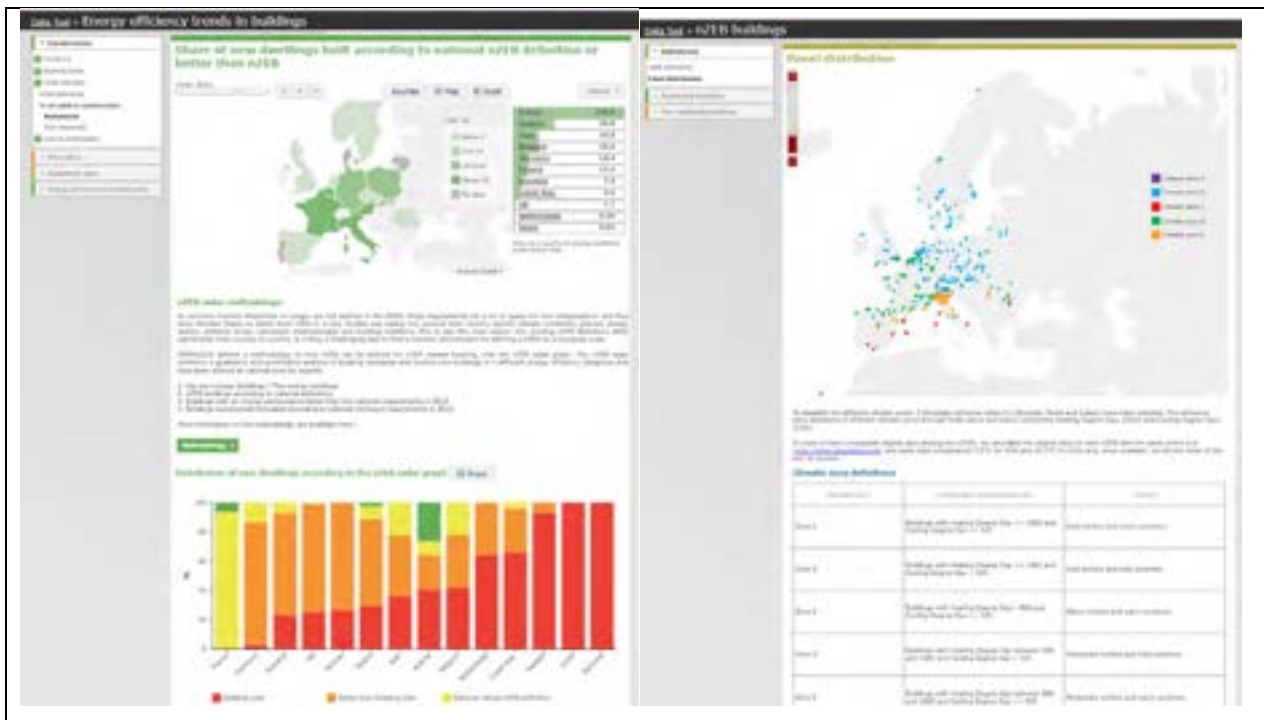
Data Tool › Energy efficiency trends in buildings

Share of new dwellings built according to national nZEB definition or better than nZEB

nZEB radar graph

Distribution of new dwellings according to the nZEB radar graph

Data Tool › nZEB buildings

Panel distribution

Climatic zone definitions

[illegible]